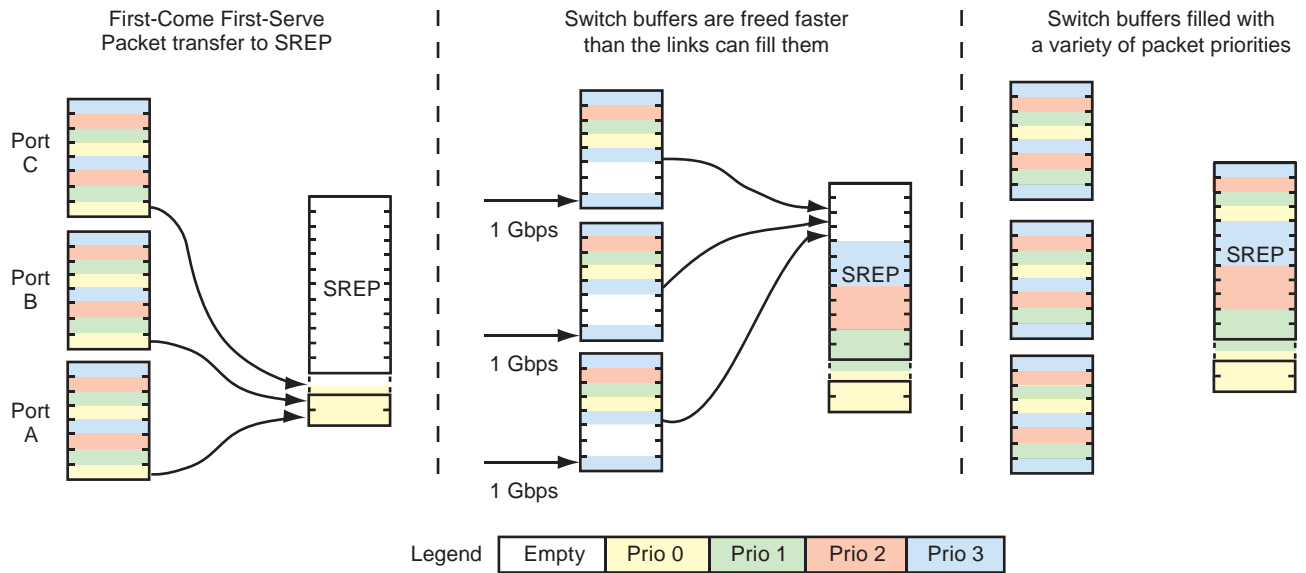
First-Come First-Serve Packet transfer to SREP

Port C

Port B

Port A

SREP

Switch buffers are freed faster than the links can fill them

1 Gbps

1 Gbps

1 Gbps

SREP

Switch buffers filled with a variety of packet priorities

SREP

| Legend | Empty | Prio 0 | Prio 1 | Prio 2 | Prio 3 |
|---|---|---|---|---|---|